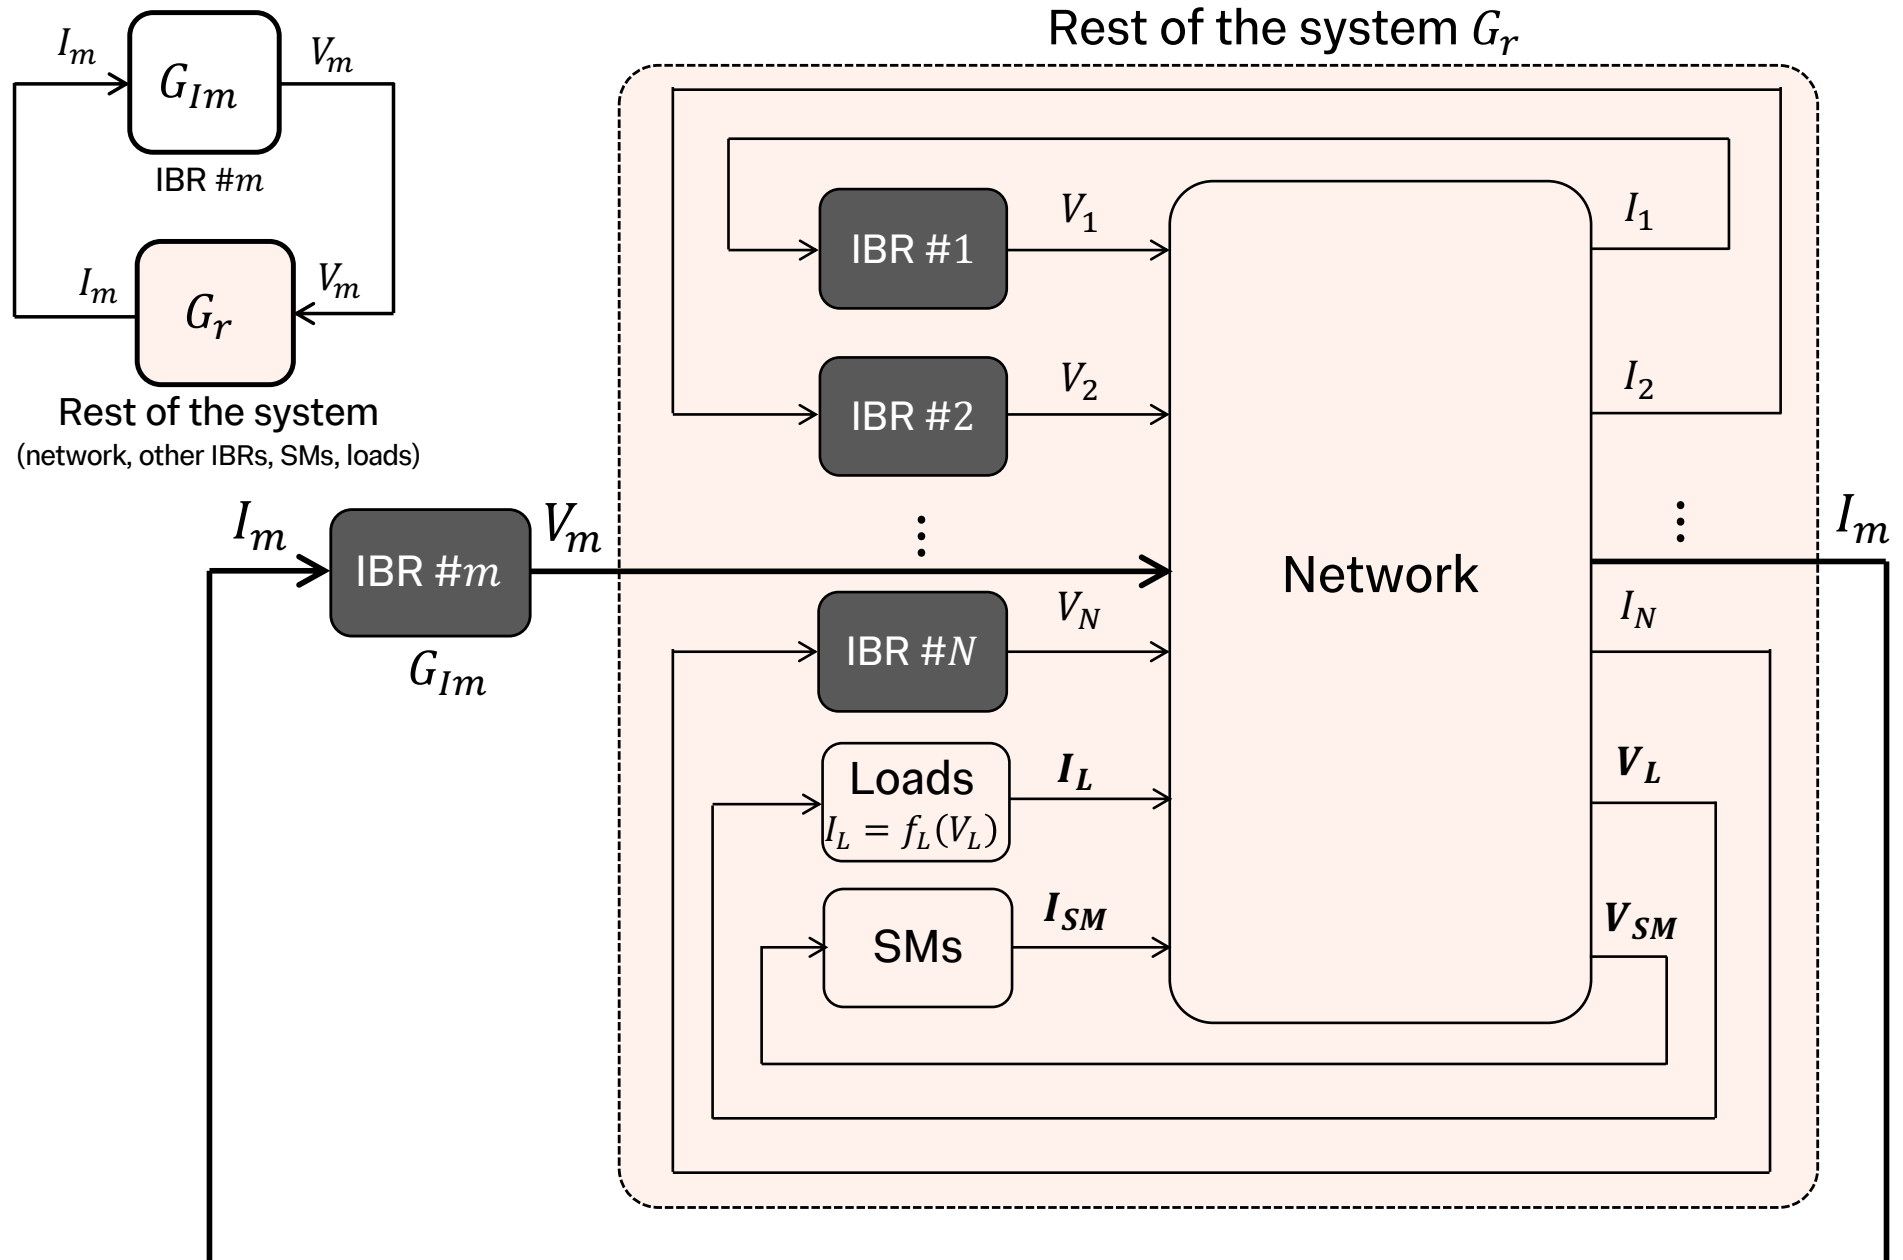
$I_m$ $G_{Im}$ $V_m$

IBR #$m$

$I_m$ $G_r$ $V_m$

Rest of the system

(network, other IBRs, SMs, loads)

Rest of the system $G_r$

IBR #1 $V_1$

IBR #2 $V_2$

$I_1$

$I_2$

$I_m$ IBR #$m$ $V_m$

$G_{Im}$

Network

$I_m$

IBR #$N$ $V_N$

$I_N$

Loads $I_L = f_L(V_L)$

$\boldsymbol{I_L}$

$\boldsymbol{V_L}$

SMs

$\boldsymbol{I_{SM}}$

$\boldsymbol{V_{SM}}$